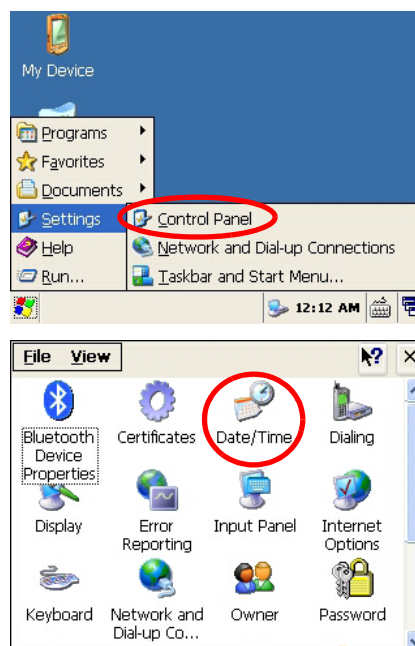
My Device

Programs
Favorites
Documents
Settings
Help
Run...

Control Panel
Network and Dial-up Connections
Taskbar and Start Menu...

12:12 AM

File View

Bluetooth Device Properties
Certificates
Date/Time
Dialing
Display
Error Reporting
Input Panel
Internet Options
Keyboard
Network and Dial-up Co...
Owner
Password